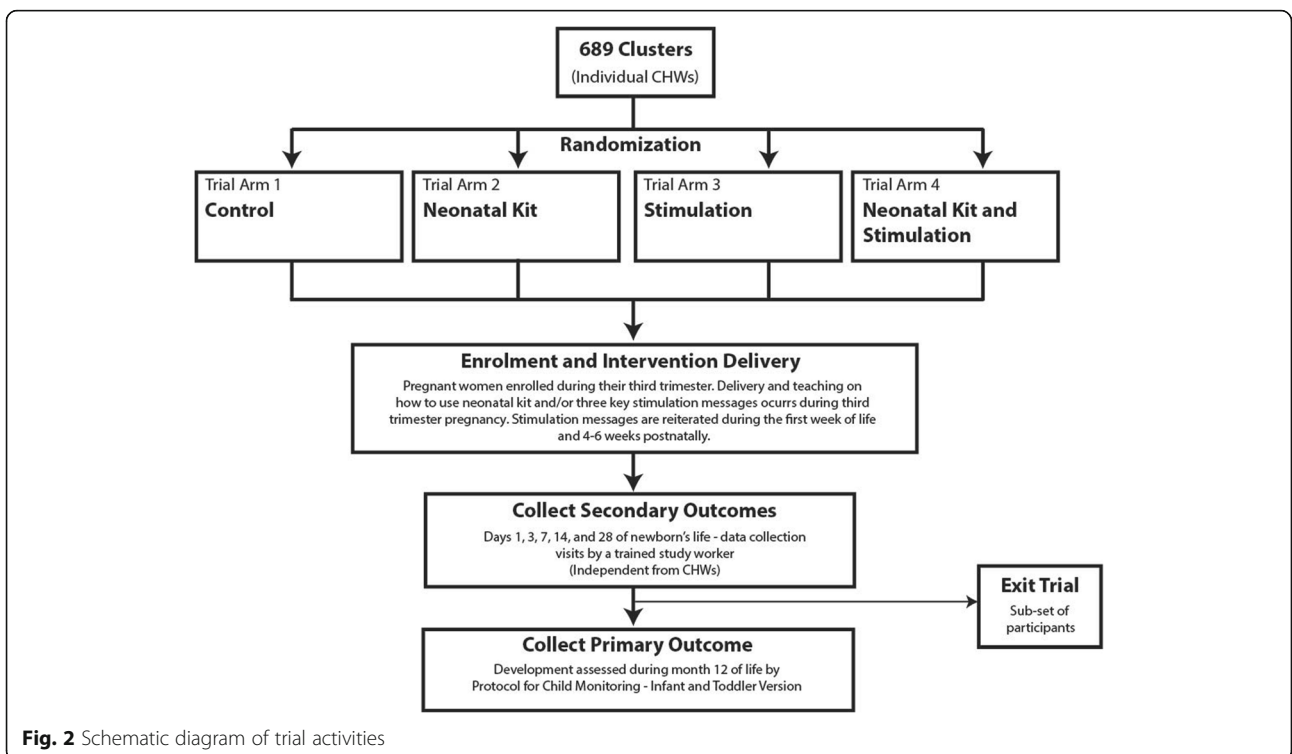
689 Clusters
(Individual CHWs)

Randomization

Trial Arm 1
Control

Trial Arm 2
Neonatal Kit

Trial Arm 3
Stimulation

Trial Arm 4
Neonatal Kit and Stimulation

Enrolment and Intervention Delivery
Pregnant women enrolled during their third trimester. Delivery and teaching on how to use neonatal kit and/or three key stimulation messages ocurrs during third trimester pregnancy. Stimulation messages are reiterated during the first week of life and 4-6 weeks postnatally.

Collect Secondary Outcomes
Days 1, 3, 7, 14, and 28 of newborn's life - data collection visits by a trained study worker
(Independent from CHWs)

Exit Trial
Sub-set of participants

Collect Primary Outcome
Development assessed during month 12 of life by Protocol for Child Monitoring - Infant and Toddler Version

Fig. 2 Schematic diagram of trial activities